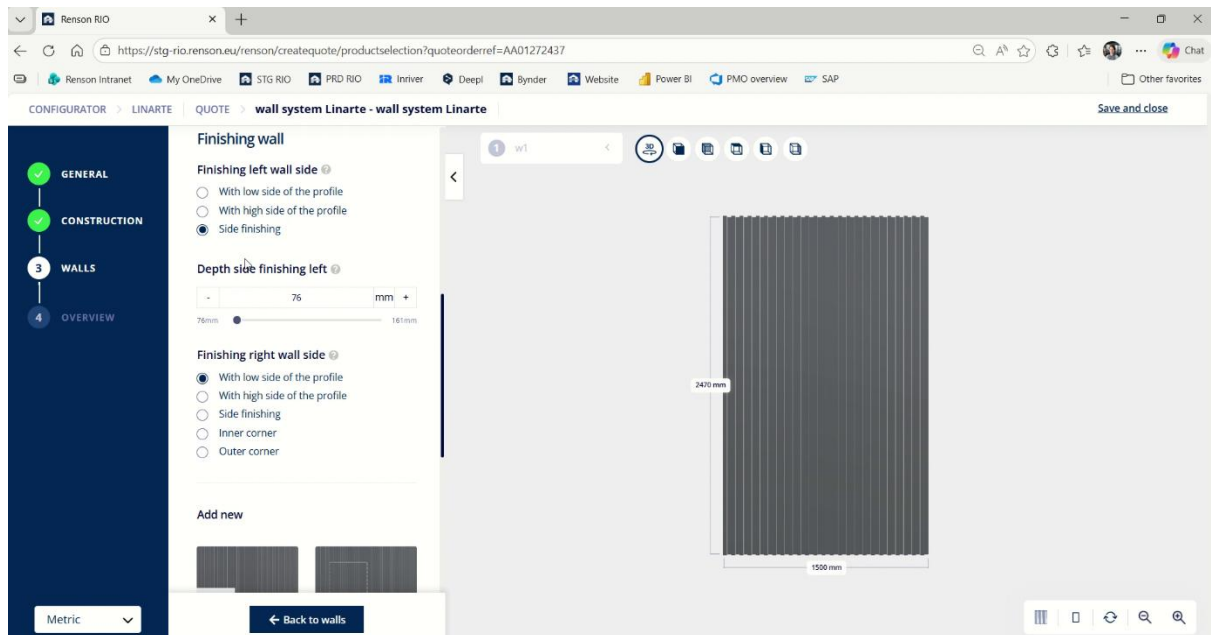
Renson RIO
https://stg-rio.renson.eu/renson/createquote/productselection?quoteorderref=AA01272437
Chat
Renson Intranet My OneDrive STG RIO PRD RIO Inriver Deepl Bynder Website Power BI PMO overview SAP
Other favorites
CONFIGURATOR > LINARTE | QUOTE > wall system Linarte - wall system Linarte
Save and close
GENERAL
CONSTRUCTION
3 WALLS
4 OVERVIEW
Finishing wall
Finishing left wall side
With low side of the profile
With high side of the profile
Side finishing
Depth side finishing left
- 76 mm +
76mm 161mm
Finishing right wall side
With low side of the profile
With high side of the profile
Side finishing
Inner corner
Outer corner
Add new
1 w1
3D
2470 mm
1500 mm
Metric
← Back to walls